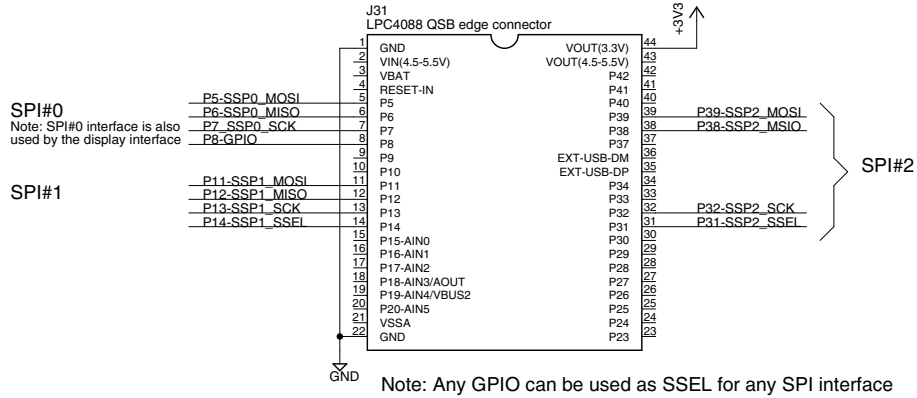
J31
LPC4088 QSB edge connector

+3V3

SPI#0
Note: SPI#0 interface is also used by the display interface

SPI#1

P5-SSP0_MOSI
P6-SSP0_MISO
P7_SSP0_SCK
P8-GPIO

P11-SSP1_MOSI
P12-SSP1_MISO
P13-SSP1_SCK
P14-SSP1_SSEL

1 GND
2 VIN(4.5-5.5V)
3 VBAT
4 RESET-IN
5 P5
6 P6
7 P7
8 P8
9 P9
10 P10
11 P11
12 P12
13 P13
14 P14
15 P15-AIN0
16 P16-AIN1
17 P17-AIN2
18 P18-AIN3/AOUT
19 P19-AIN4/VBUS2
20 P20-AIN5
21 VSSA
22 GND

44 VOUT(3.3V)
43 VOUT(4.5-5.5V)
42 P42
41 P41
40 P40
39 P39
38 P38
37 P37
36 EXT-USB-DM
35 EXT-USB-DP
34 P34
33 P33
32 P32
31 P31
30 P30
29 P29
28 P28
27 P27
26 P26
25 P25
24 P24
23 P23

P39-SSP2_MOSI
P38-SSP2_MSIO

P32-SSP2_SCK
P31-SSP2_SSEL

SPI#2

GND

Note: Any GPIO can be used as SSEL for any SPI interface